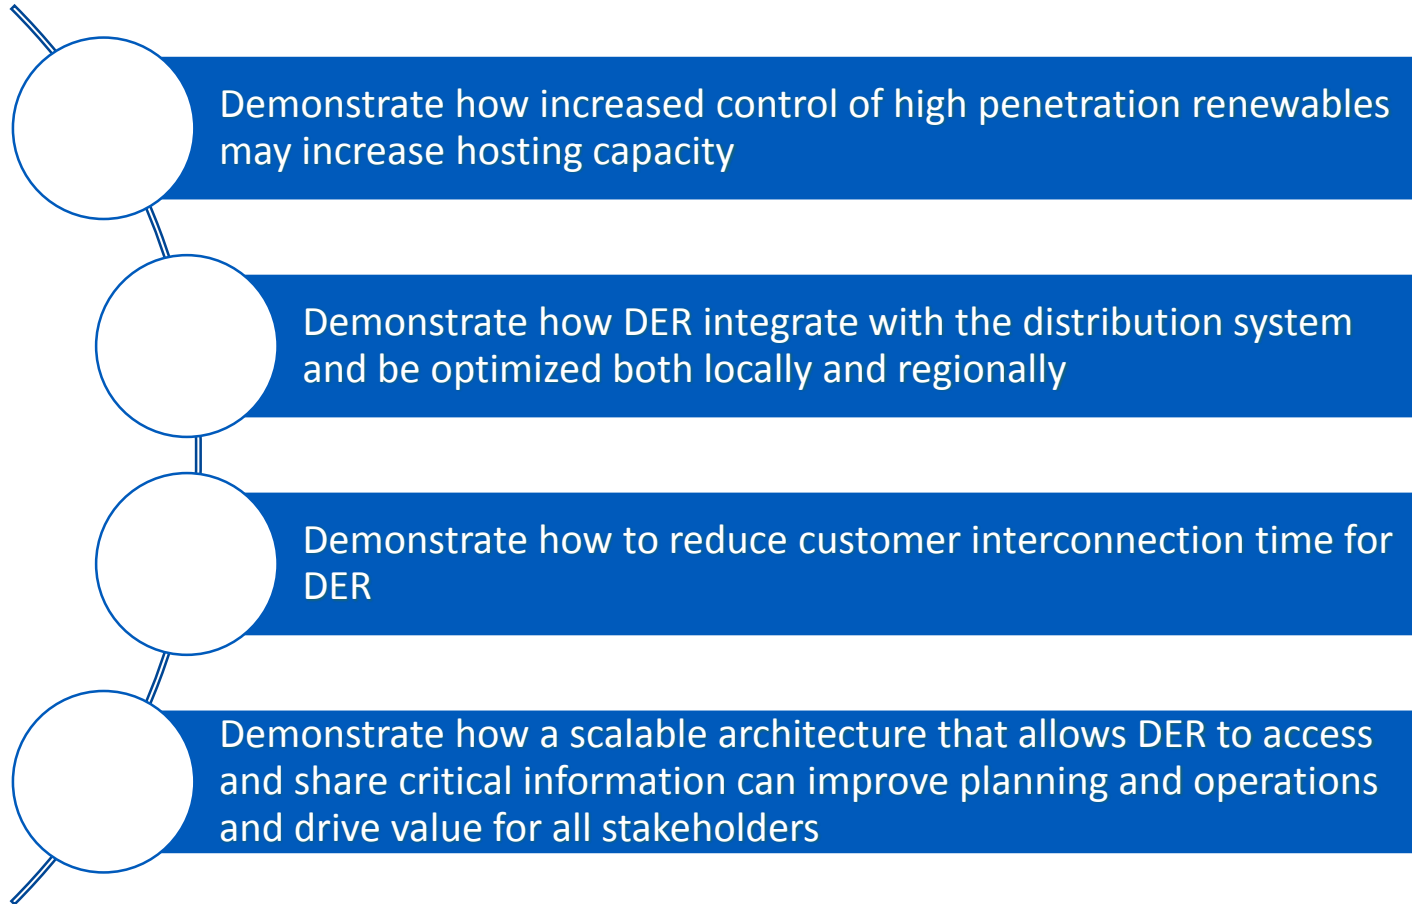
Demonstrate how increased control of high penetration renewables may increase hosting capacity

Demonstrate how DER integrate with the distribution system and be optimized both locally and regionally

Demonstrate how to reduce customer interconnection time for DER

Demonstrate how a scalable architecture that allows DER to access and share critical information can improve planning and operations and drive value for all stakeholders